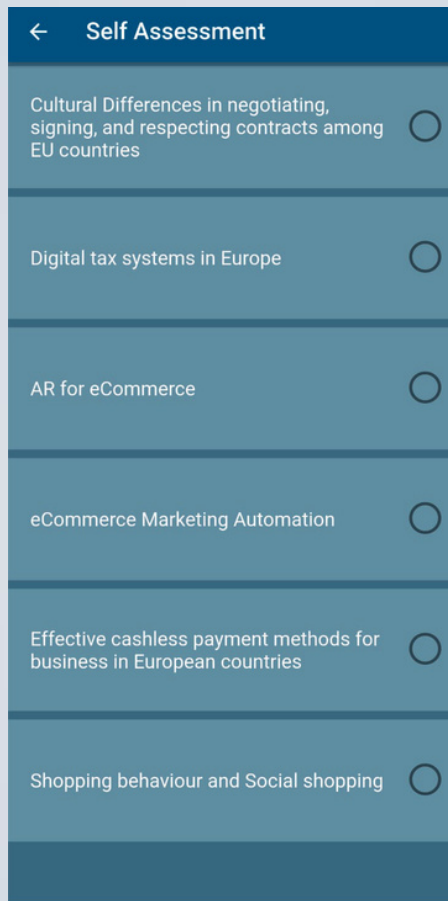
← Self Assessment

Cultural Differences in negotiating, signing, and respecting contracts among EU countries

Digital tax systems in Europe

AR for eCommerce

eCommerce Marketing Automation

Effective cashless payment methods for business in European countries

Shopping behaviour and Social shopping